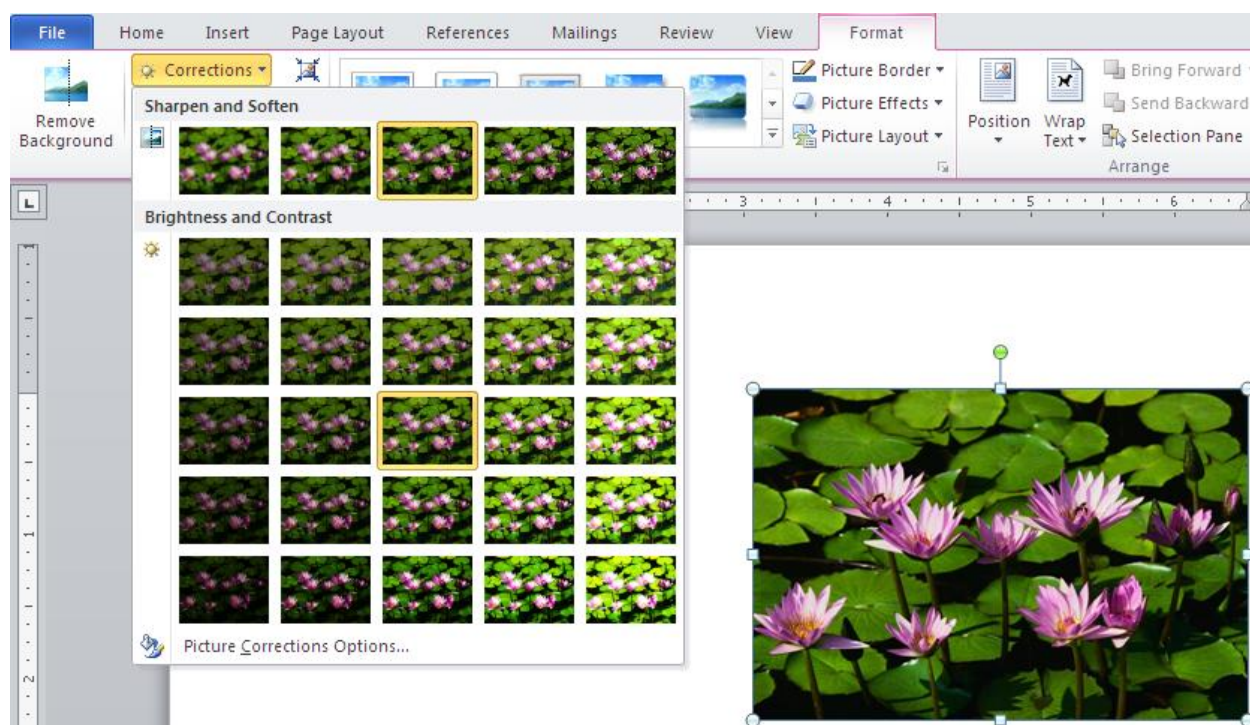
File Home Insert Page Layout References Mailings Review View Format

Remove Background

Corrections

Sharpen and Soften

Brightness and Contrast

Picture Corrections Options...

Picture Border

Picture Effects

Picture Layout

Position

Wrap Text

Bring Forward

Send Backward

Selection Pane

Arrange

3 4 5 6

1

2